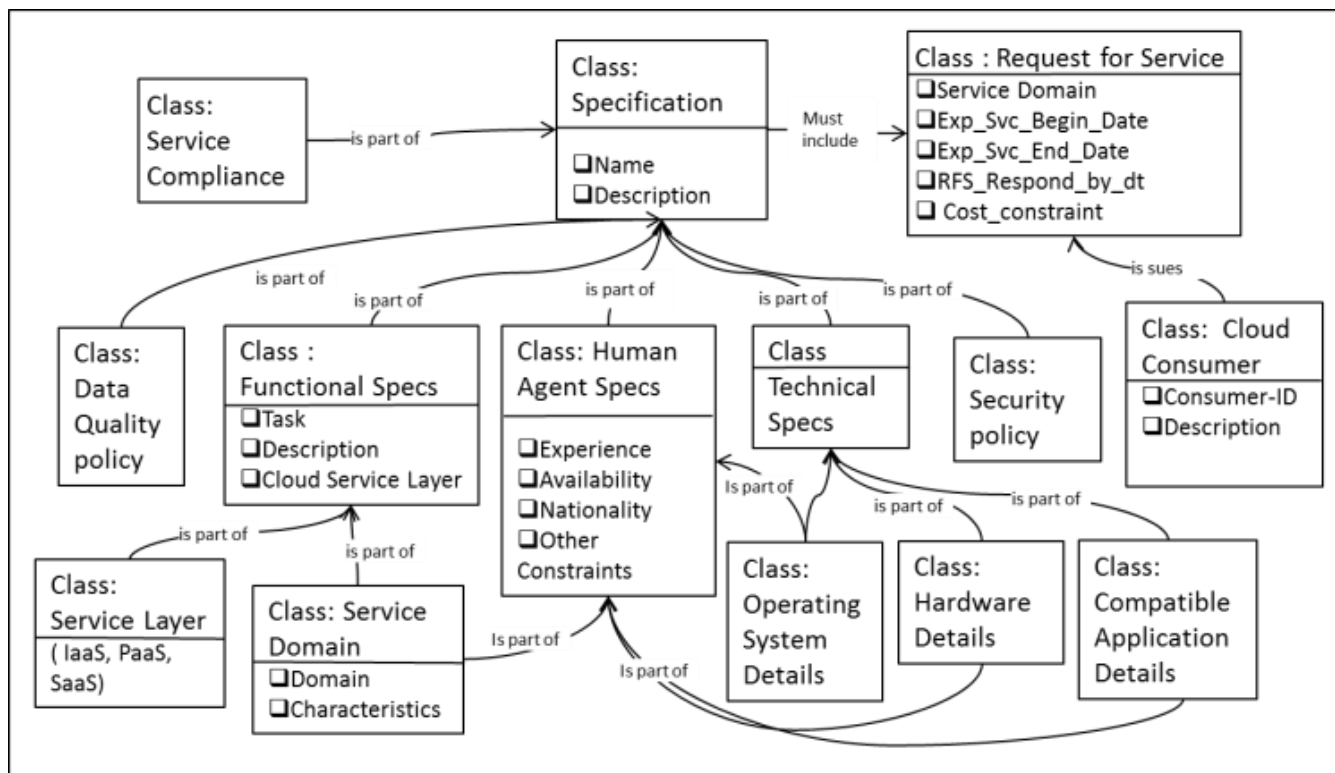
Class: Service Compliance

is part of

Class: Specification

❑Name
❑Description

Must include

Class : Request for Service

❑Service Domain
❑Exp_Svc_Begin_Date
❑Exp_Svc_End_Date
❑RFS_Respond_by_dt
❑ Cost_constraint

is sues

Class: Cloud Consumer

❑Consumer-ID
❑Description

is part of

is part of

is part of

is part of

is part of

Class: Data Quality policy

Class : Functional Specs

❑Task
❑Description
❑Cloud Service Layer

Class: Human Agent Specs

❑Experience
❑Availability
❑Nationality
❑Other Constraints

Class Technical Specs

Class: Security policy

Is part of

is part of

is part of

is part of

is part of

Class: Service Layer

( IaaS, PaaS, SaaS)

Class: Service Domain

❑Domain
❑Characteristics

Is part of

Is part of

Class: Operating System Details

Class: Hardware Details

Class: Compatible Application Details